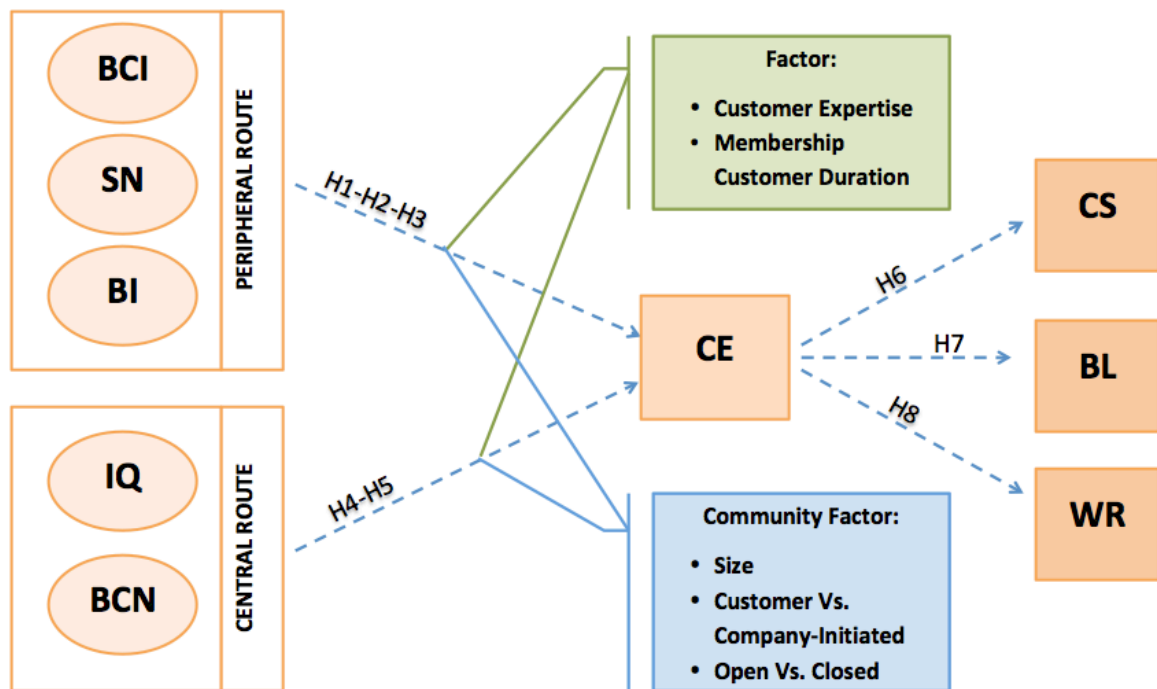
BCI

SN

BI

PERIPHERAL ROUTE

IQ

BCN

CENTRAL ROUTE

H1-H2-H3

H4-H5

Factor:
• Customer Expertise
• Membership Customer Duration

CE

Community Factor:
• Size
• Customer Vs. Company-Initiated
• Open Vs. Closed

H6

H7

H8

CS

BL

WR